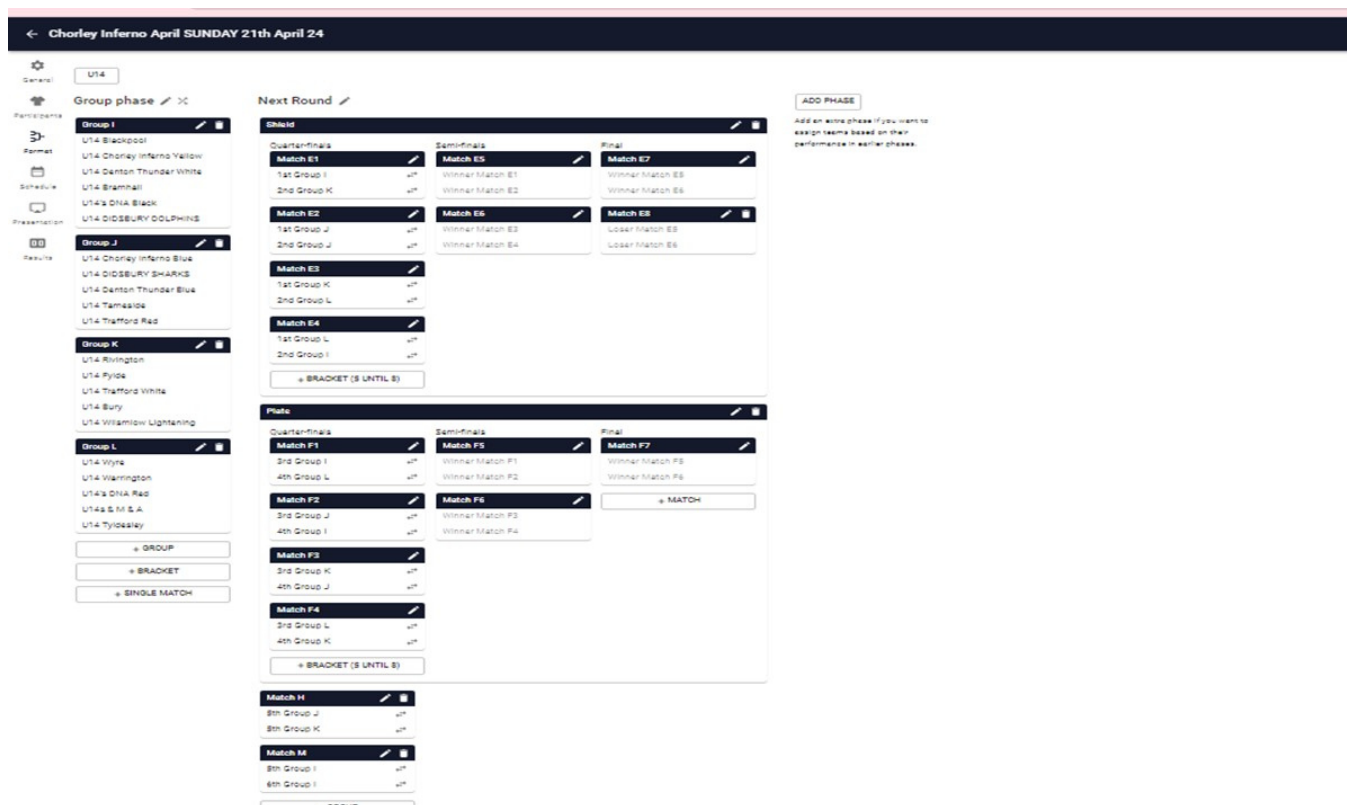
← Chorley Inferno April SUNDAY 21th April 24

General
Participants
Format
Schedule
Presentation
Results

U14

Group phase

Group I
U14 Blackpool
U14 Chorley Inferno Yellow
U14 Denton Thunder White
U14 Bramhall
U14's DNA Black
U14 DIDSBURY DOLPHINS

Group J
U14 Chorley Inferno Blue
U14 DIDSBURY SHARKS
U14 Denton Thunder Blue
U14 Tameside
U14 Trafford Red

Group K
U14 Rivington
U14 Fylde
U14 Trafford White
U14 Bury
U14 Wilamlow Lightening

Group L
U14 Wyre
U14 Warrington
U14's DNA Red
U14s S M & A
U14 Tyldesley

+ GROUP
+ BRACKET
+ SINGLE MATCH

Next Round

Shield

Quarter-finals
Match E1
1st Group I
2nd Group K
Match E2
1st Group J
2nd Group J
Match E3
1st Group K
2nd Group L
Match E4
1st Group L
2nd Group I
+ BRACKET (5 UNTIL 8)

Semi-finals
Match E5
Winner Match E1
Winner Match E2
Match E6
Winner Match E3
Winner Match E4

Final
Match E7
Winner Match E5
Winner Match E6
Match E8
Loser Match E5
Loser Match E6

Plate

Quarter-finals
Match F1
3rd Group I
4th Group L
Match F2
3rd Group J
4th Group I
Match F3
3rd Group K
4th Group J
Match F4
3rd Group L
4th Group K
+ BRACKET (5 UNTIL 8)

Semi-finals
Match F5
Winner Match F1
Winner Match F2
Match F6
Winner Match F3
Winner Match F4

Final
Match F7
Winner Match F5
Winner Match F6
+ MATCH

Match H
5th Group J
5th Group K

Match M
5th Group I
6th Group I

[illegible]

ADD PHASE
Add an extra phase if you want to assign teams based on their performance in earlier phases.